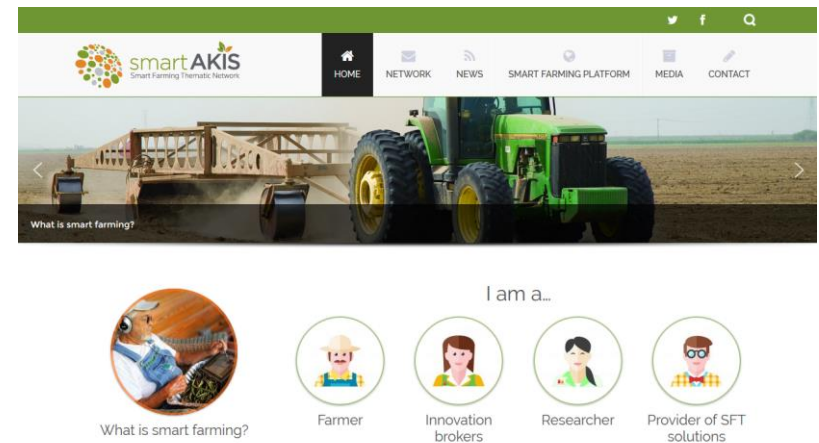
smartAKIS
Smart Farming Thematic Network

HOME NETWORK NEWS SMART FARMING PLATFORM MEDIA CONTACT

What is smart farming?

I am a...

What is smart farming?

Farmer

Innovation brokers

Researcher

Provider of SFT solutions